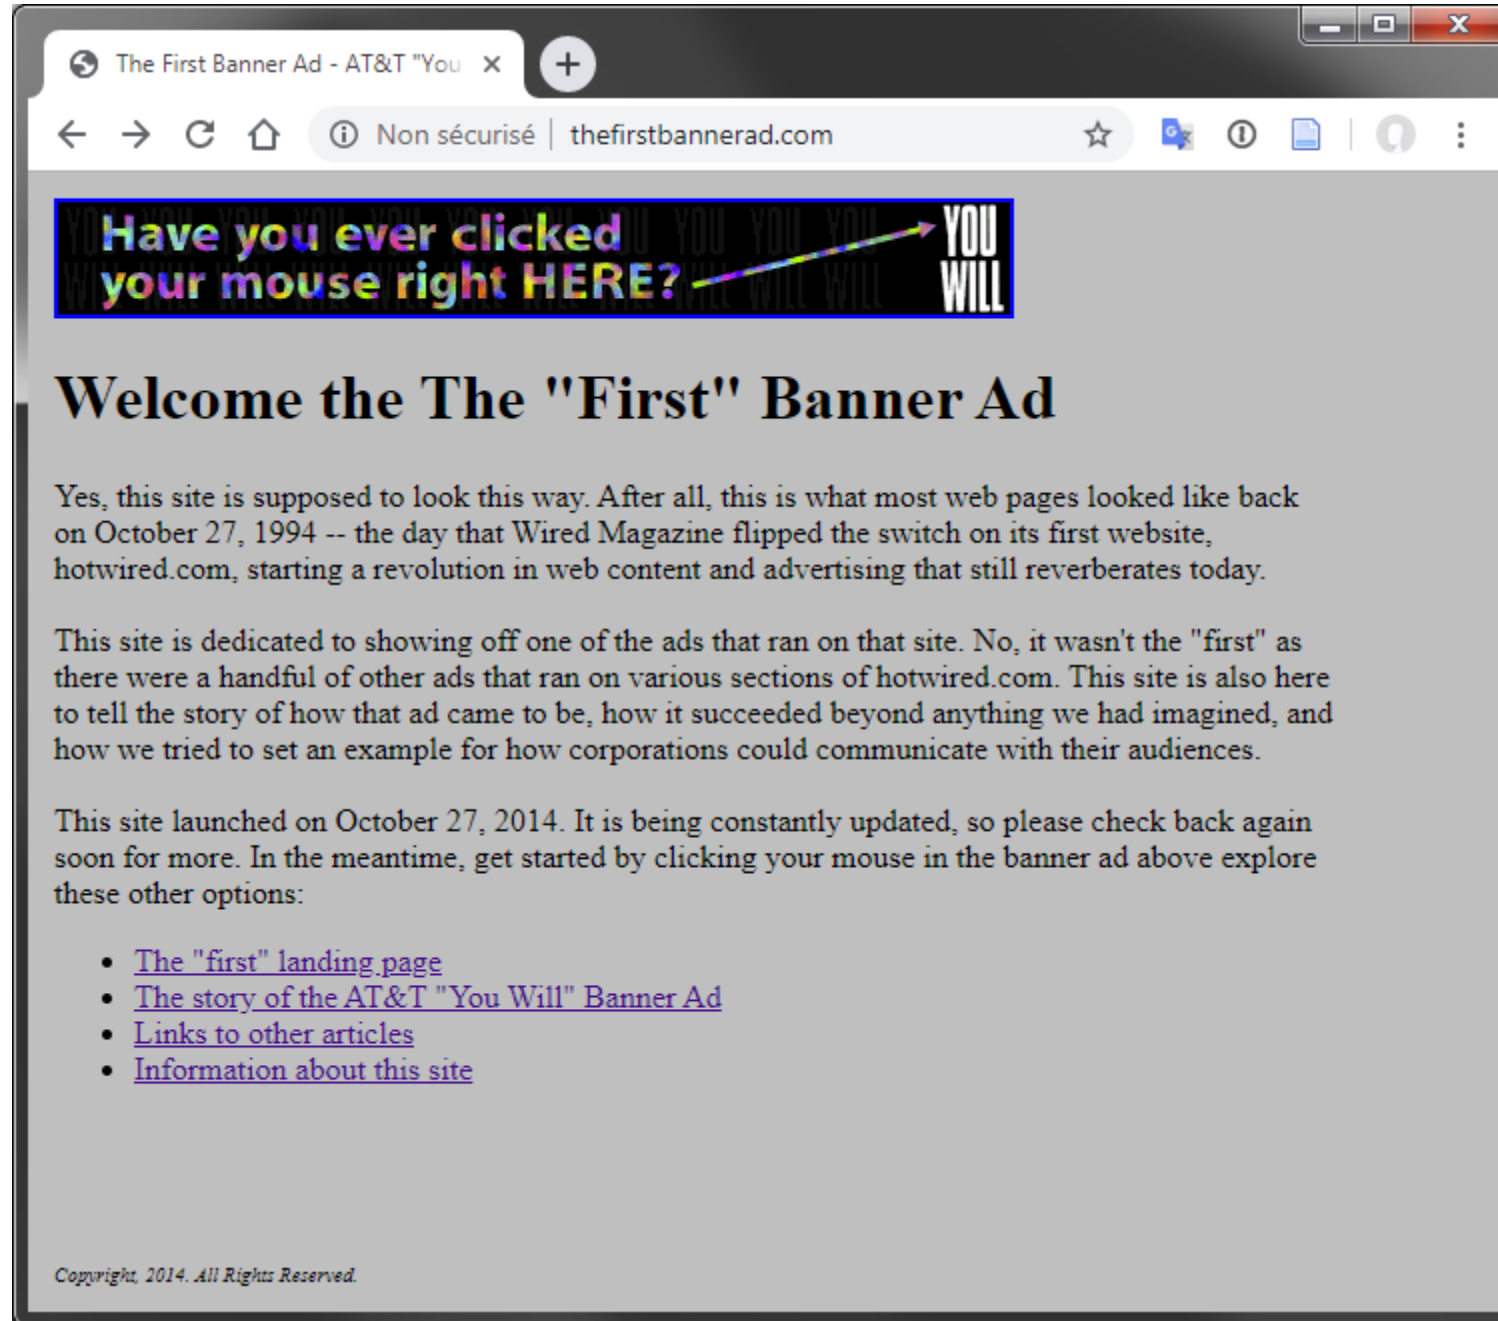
The First Banner Ad - AT&T "You ×

Non sécurisé | thefirstbannerad.com

Have you ever clicked your mouse right HERE? YOU WILL

# Welcome the The "First" Banner Ad

Yes, this site is supposed to look this way. After all, this is what most web pages looked like back on October 27, 1994 -- the day that Wired Magazine flipped the switch on its first website, hotwired.com, starting a revolution in web content and advertising that still reverberates today.

This site is dedicated to showing off one of the ads that ran on that site. No, it wasn't the "first" as there were a handful of other ads that ran on various sections of hotwired.com. This site is also here to tell the story of how that ad came to be, how it succeeded beyond anything we had imagined, and how we tried to set an example for how corporations could communicate with their audiences.

This site launched on October 27, 2014. It is being constantly updated, so please check back again soon for more. In the meantime, get started by clicking your mouse in the banner ad above explore these other options:

- The "first" landing page
- The story of the AT&T "You Will" Banner Ad
- Links to other articles
- Information about this site

Copyright, 2014. All Rights Reserved.